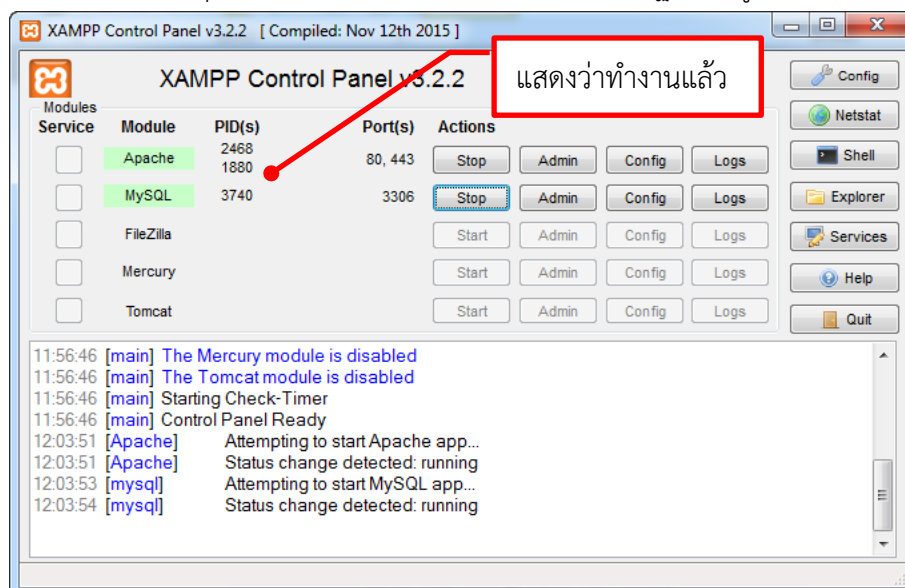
XAMPP Control Panel v3.2.2 [ Compiled: Nov 12th 2015 ]

XAMPP Control Panel v3.2.2

แสดงว่าทำงานแล้ว

Config
Netstat
Shell
Explorer
Services
Help
Quit

Modules

| Service | Module | PID(s) | Port(s) | Actions | | | |
|---|---|---|---|---|---|---|---|
| | Apache | 2468 1880 | 80, 443 | Stop | Admin | Config | Logs |
| | MySQL | 3740 | 3306 | Stop | Admin | Config | Logs |
| | FileZilla | | | Start | Admin | Config | Logs |
| | Mercury | | | Start | Admin | Config | Logs |
| | Tomcat | | | Start | Admin | Config | Logs |

11:56:46 [main] The Mercury module is disabled
11:56:46 [main] The Tomcat module is disabled
11:56:46 [main] Starting Check-Timer
11:56:46 [main] Control Panel Ready
12:03:51 [Apache] Attempting to start Apache app...
12:03:51 [Apache] Status change detected: running
12:03:53 [mysql] Attempting to start MySQL app...
12:03:54 [mysql] Status change detected: running